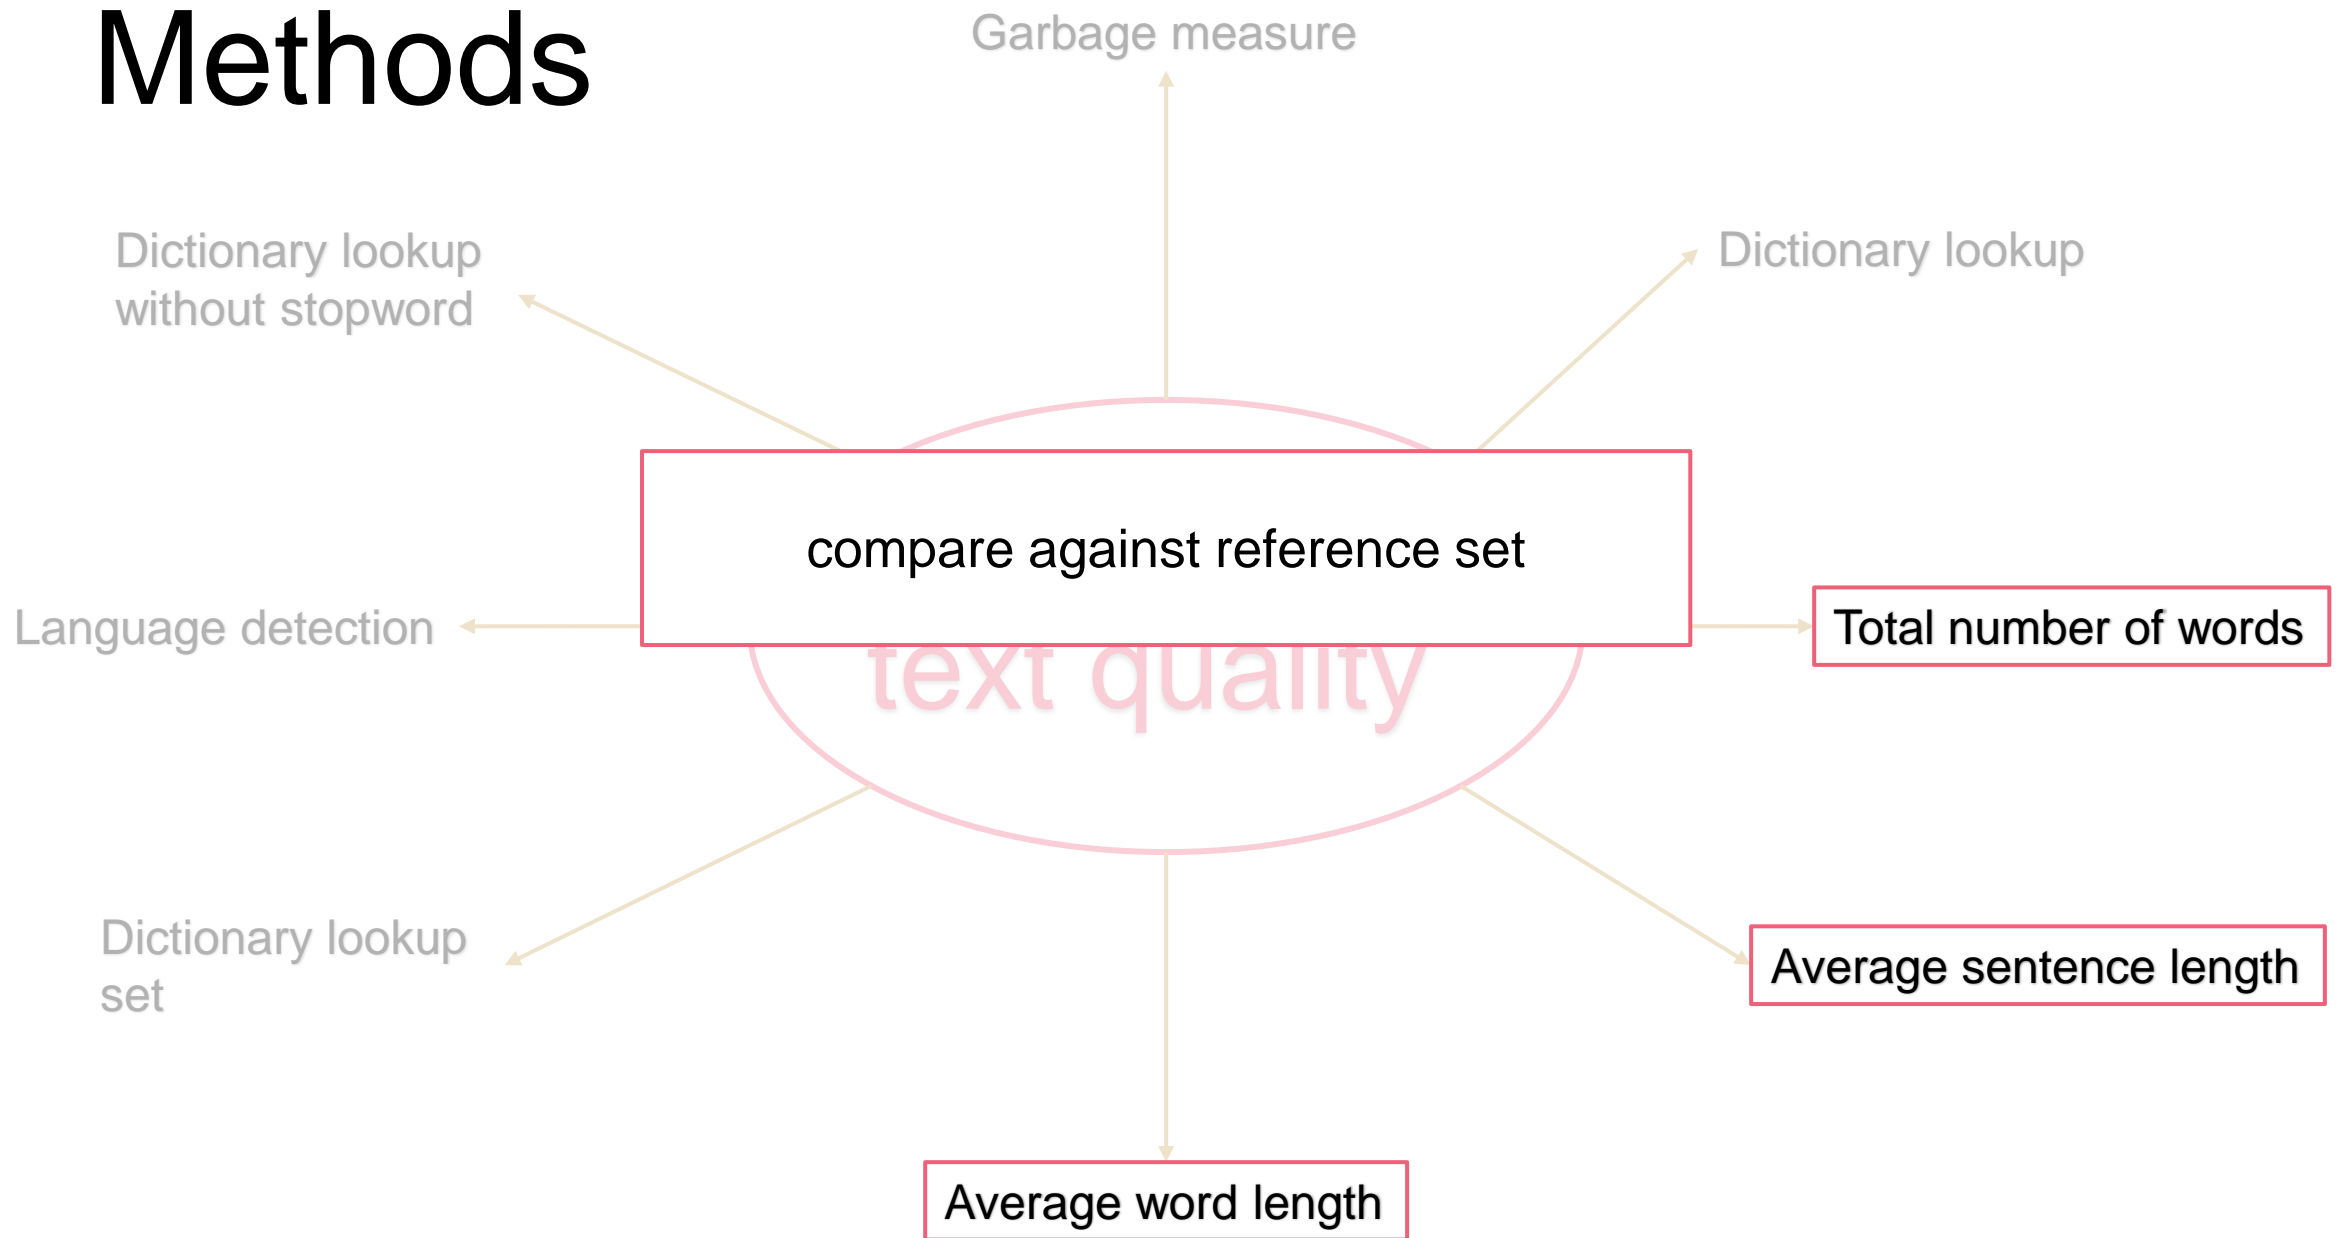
Methods

Garbage measure

Dictionary lookup without stopword

Dictionary lookup

compare against reference set

text quality

Language detection

Total number of words

Dictionary lookup set

Average sentence length

Average word length